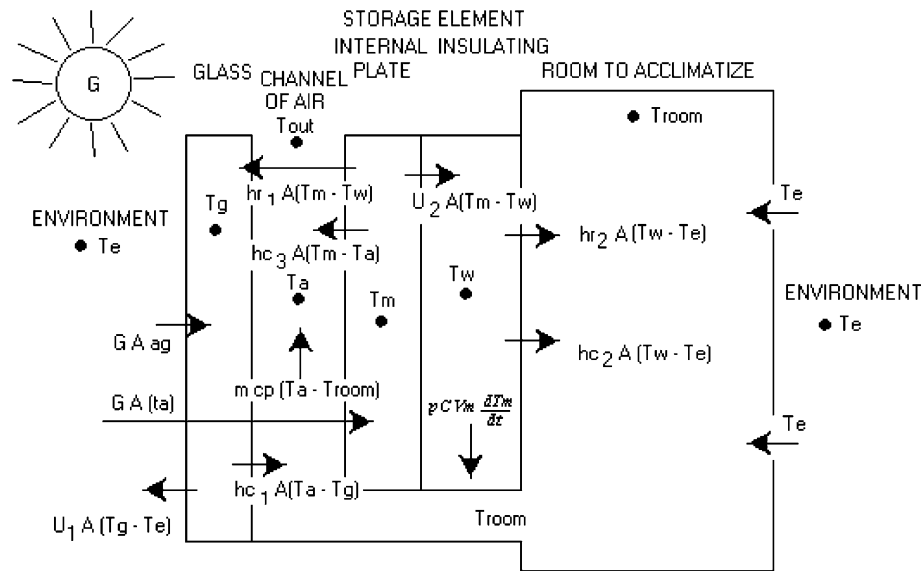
G

STORAGE ELEMENT

INTERNAL INSULATING PLATE

GLASS

CHANNEL OF AIR

ROOM TO ACCLIMATIZE

Tout

Troom

$hr_1\,A(Tm - Tw)$

$U_2\,A(Tm - Tw)$

Te

ENVIRONMENT

Te

Tg

$hc_3\,A(Tm - Ta)$

$hr_2\,A(Tw - Te)$

Ta

Tw

Tm

ENVIRONMENT

Te

G A ag

$hc_2\,A(Tw - Te)$

m cp (Ta - Troom)

G A (ta)

$\rho C Vm \frac{dTm}{dt}$

Te

$hc_1\,A(Ta - Tg)$

$U_1\,A(Tg - Te)$

Troom